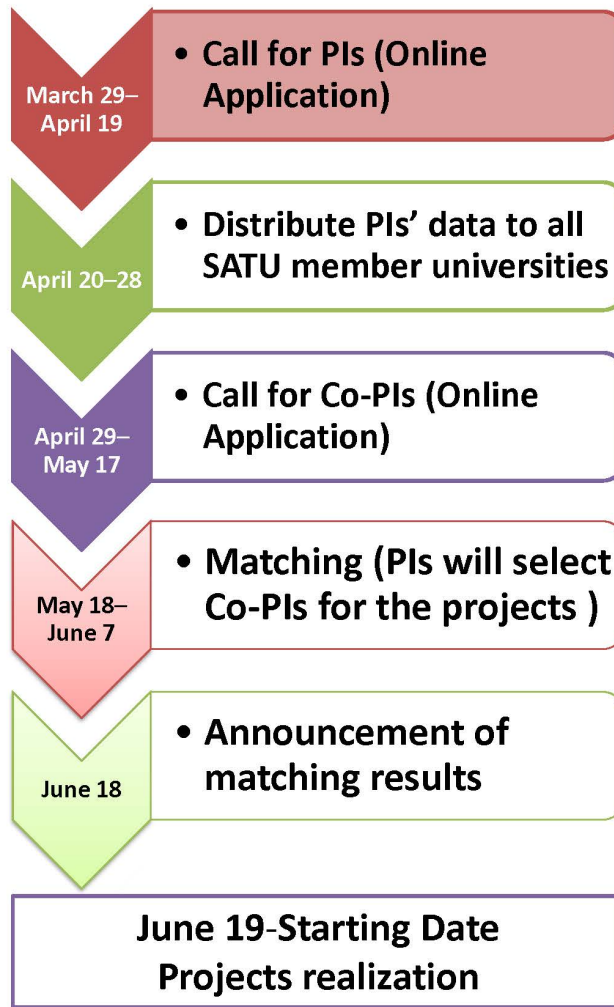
March 29–April 19

• Call for PIs (Online Application)

April 20–28

• Distribute PIs' data to all SATU member universities

April 29–May 17

• Call for Co-PIs (Online Application)

May 18–June 7

• Matching (PIs will select Co-PIs for the projects )

June 18

• Announcement of matching results

June 19-Starting Date
Projects realization